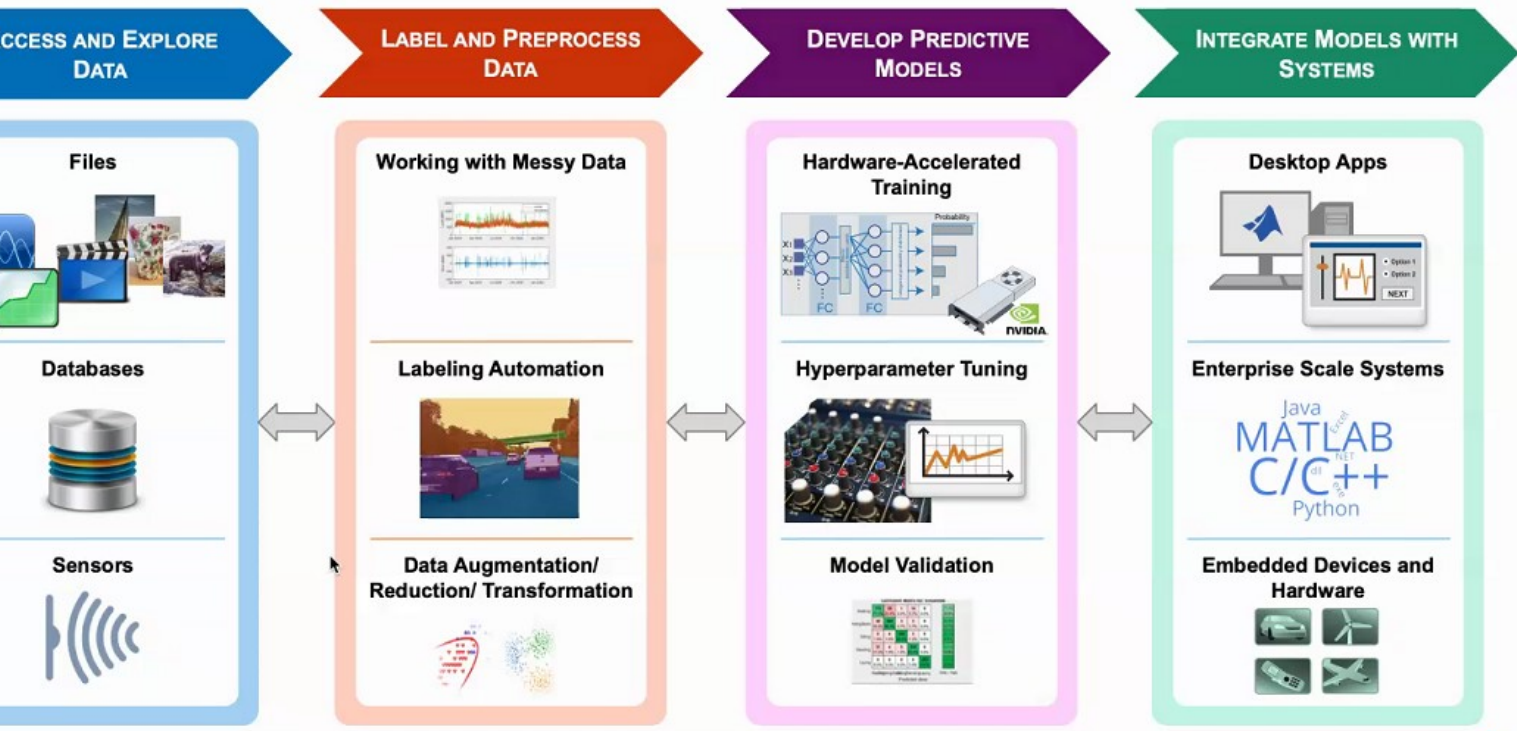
CCESS AND EXPLORE DATA

Files

Databases

Sensors

LABEL AND PREPROCESS DATA

Working with Messy Data

Labeling Automation

Data Augmentation/ Reduction/ Transformation

DEVELOP PREDICTIVE MODELS

Hardware-Accelerated Training

$X_1$
$X_2$
$X_3$
FC
FC
Probability
NVIDIA

Hyperparameter Tuning

Model Validation

INTEGRATE MODELS WITH SYSTEMS

Desktop Apps

Option 1
Option 2
NEXT

Enterprise Scale Systems

Java
Excel
MATLAB
.NET
dll
C/C++
exe
Python

Embedded Devices and Hardware